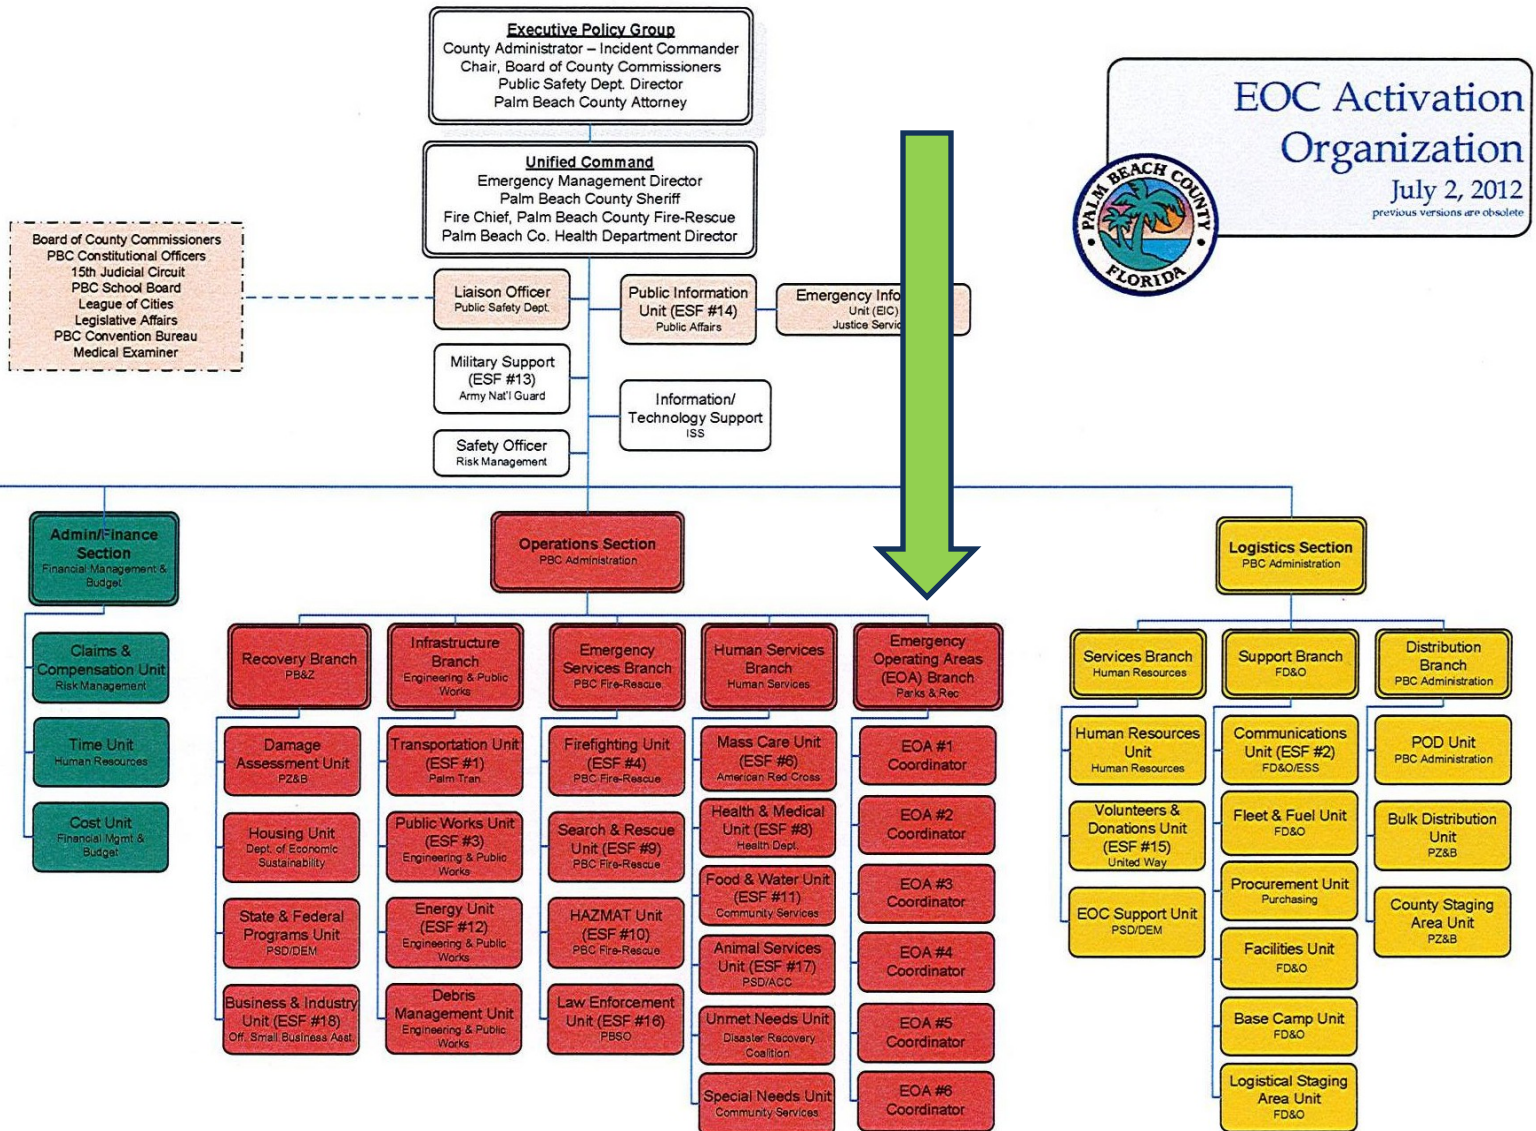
Executive Policy Group
County Administrator – Incident Commander
Chair, Board of County Commissioners
Public Safety Dept. Director
Palm Beach County Attorney

EOC Activation Organization
July 2, 2012
previous versions are obsolete

PALM BEACH COUNTY FLORIDA

Unified Command
Emergency Management Director
Palm Beach County Sheriff
Fire Chief, Palm Beach County Fire-Rescue
Palm Beach Co. Health Department Director

Board of County Commissioners
PBC Constitutional Officers
15th Judicial Circuit
PBC School Board
League of Cities
Legislative Affairs
PBC Convention Bureau
Medical Examiner

Liaison Officer
Public Safety Dept.

Public Information Unit (ESF #14)
Public Affairs

Emergency Info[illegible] Unit (EIC)
Justice Servi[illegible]

Military Support (ESF #13)
Army Nat'l Guard

Information/ Technology Support
ISS

Safety Officer
Risk Management

Admin/Finance Section
Financial Management & Budget

Claims & Compensation Unit
Risk Management

Time Unit
Human Resources

Cost Unit
Financial Mgmt & Budget

Operations Section
PBC Administration

Recovery Branch
PB&Z

Damage Assessment Unit
PZ&B

Housing Unit
Dept. of Economic Sustainability

State & Federal Programs Unit
PSD/DEM

Business & Industry Unit (ESF #18)
Off. Small Business Asst.

Infrastructure Branch
Engineering & Public Works

Transportation Unit (ESF #1)
Palm Tran

Public Works Unit (ESF #3)
Engineering & Public Works

Energy Unit (ESF #12)
Engineering & Public Works

Debris Management Unit
Engineering & Public Works

Emergency Services Branch
PBC Fire-Rescue

Firefighting Unit (ESF #4)
PBC Fire-Rescue

Search & Rescue Unit (ESF #9)
PBC Fire-Rescue

HAZMAT Unit (ESF #10)
PBC Fire-Rescue

Law Enforcement Unit (ESF #16)
PBSO

Human Services Branch
Human Services

Mass Care Unit (ESF #6)
American Red Cross

Health & Medical Unit (ESF #8)
Health Dept.

Food & Water Unit (ESF #11)
Community Services

Animal Services Unit (ESF #17)
PSD/ACC

Unmet Needs Unit
Disaster Recovery Coalition

Special Needs Unit
Community Services

Emergency Operating Areas (EOA) Branch
Parks & Rec

EOA #1 Coordinator

EOA #2 Coordinator

EOA #3 Coordinator

EOA #4 Coordinator

EOA #5 Coordinator

EOA #6 Coordinator

Logistics Section
PBC Administration

Services Branch
Human Resources

Human Resources Unit
Human Resources

Volunteers & Donations Unit (ESF #15)
United Way

EOC Support Unit
PSD/DEM

Support Branch
FD&O

Communications Unit (ESF #2)
FD&O/ESS

Fleet & Fuel Unit
FD&O

Procurement Unit
Purchasing

Facilities Unit
FD&O

Base Camp Unit
FD&O

Logistical Staging Area Unit
FD&O

Distribution Branch
PBC Administration

POD Unit
PBC Administration

Bulk Distribution Unit
PZ&B

County Staging Area Unit
PZ&B